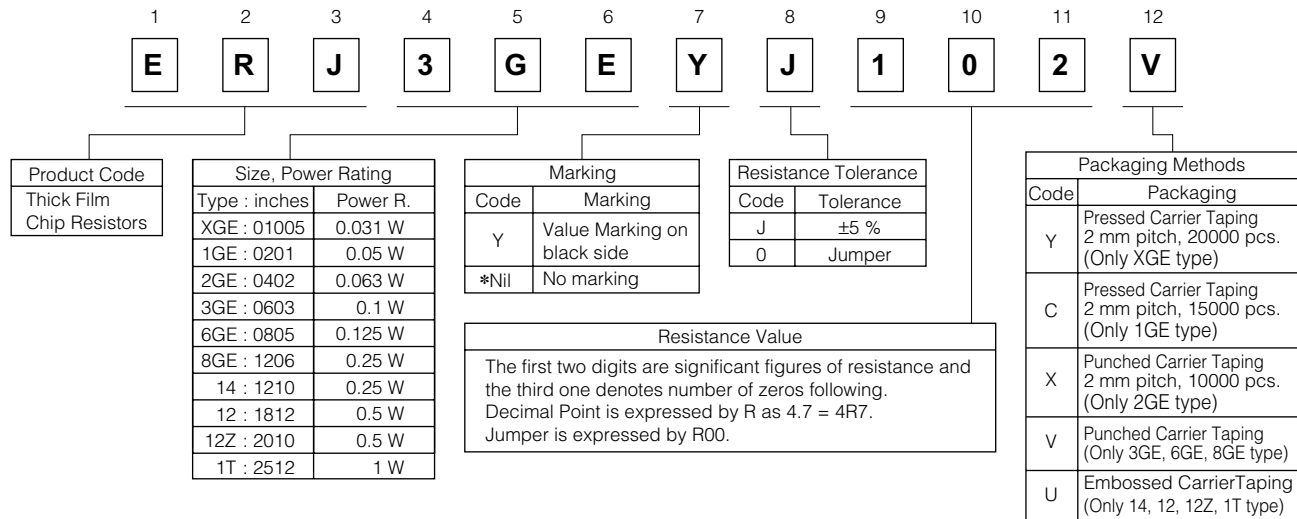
1 2 3 4 5 6 7 8 9 10 11 12

E R J 3 G E Y J 1 0 2 V

| Product Code |
|---|
| Thick Film Chip Resistors |

| Size, Power Rating | |
|---|---|
| Type : inches | Power R. |
| XGE : 01005 | 0.031 W |
| 1GE : 0201 | 0.05 W |
| 2GE : 0402 | 0.063 W |
| 3GE : 0603 | 0.1 W |
| 6GE : 0805 | 0.125 W |
| 8GE : 1206 | 0.25 W |
| 14 : 1210 | 0.25 W |
| 12 : 1812 | 0.5 W |
| 12Z : 2010 | 0.5 W |
| 1T : 2512 | 1 W |

| Marking | |
|---|---|
| Code | Marking |
| Y | Value Marking on black side |
| ∗Nil | No marking |

| Resistance Tolerance | |
|---|---|
| Code | Tolerance |
| J | ±5 % |
| 0 | Jumper |

Resistance Value
The first two digits are significant figures of resistance and the third one denotes number of zeros following.
Decimal Point is expressed by R as 4.7 = 4R7.
Jumper is expressed by R00.

| Packaging Methods | |
|---|---|
| Code | Packaging |
| Y | Pressed Carrier Taping 2 mm pitch, 20000 pcs. (Only XGE type) |
| C | Pressed Carrier Taping 2 mm pitch, 15000 pcs. (Only 1GE type) |
| X | Punched Carrier Taping 2 mm pitch, 10000 pcs. (Only 2GE type) |
| V | Punched Carrier Taping (Only 3GE, 6GE, 8GE type) |
| U | Embossed CarrierTaping (Only 14, 12, 12Z, 1T type) |